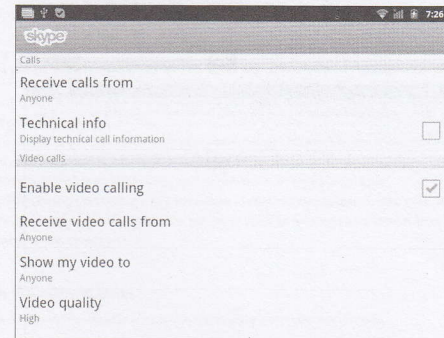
7:26

skype

Calls

Receive calls from
Anyone

Technical info
Display technical call information

Video calls

Enable video calling

Receive video calls from
Anyone

Show my video to
Anyone

Video quality
High